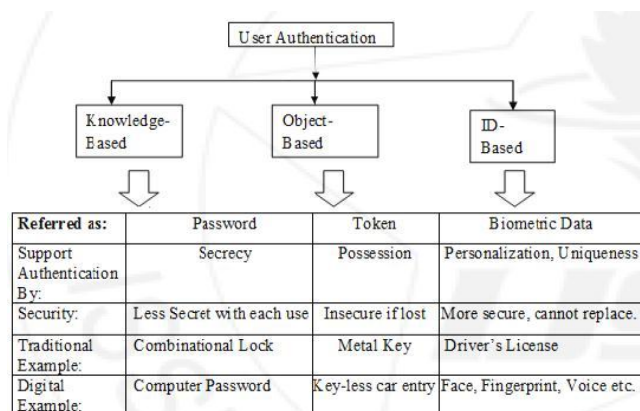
User Authentication

Knowledge-Based

Object-Based

ID-Based

| Referred as: | Password | Token | Biometric Data |
|---|---|---|---|
| Support Authentication By: | Secrecy | Possession | Personalization, Uniqueness |
| Security: | Less Secret with each use | Insecure if lost | More secure, cannot replace. |
| Traditional Example: | Combinational Lock | Metal Key | Driver's License |
| Digital Example: | Computer Password | Key-less car entry | Face, Fingerprint, Voice etc. |